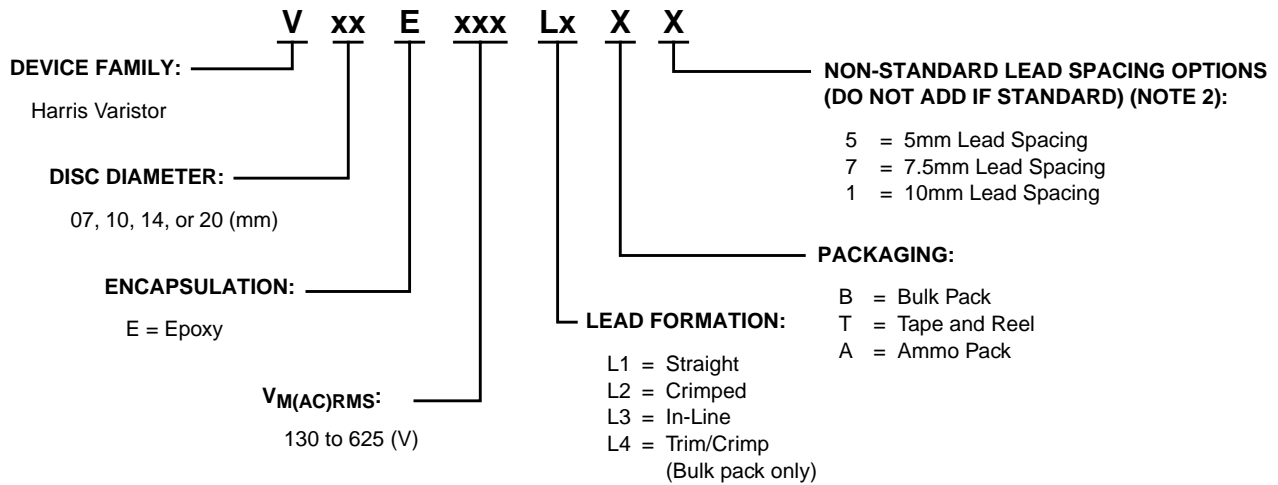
V xx E xxx Lx X X

DEVICE FAMILY:

Harris Varistor

DISC DIAMETER:

07, 10, 14, or 20 (mm)

ENCAPSULATION:

E = Epoxy

$V_{M(AC)RMS}$:

130 to 625 (V)

NON-STANDARD LEAD SPACING OPTIONS (DO NOT ADD IF STANDARD) (NOTE 2):

5 = 5mm Lead Spacing
7 = 7.5mm Lead Spacing
1 = 10mm Lead Spacing

PACKAGING:

B = Bulk Pack
T = Tape and Reel
A = Ammo Pack

LEAD FORMATION:

L1 = Straight
L2 = Crimped
L3 = In-Line
L4 = Trim/Crimp (Bulk pack only)